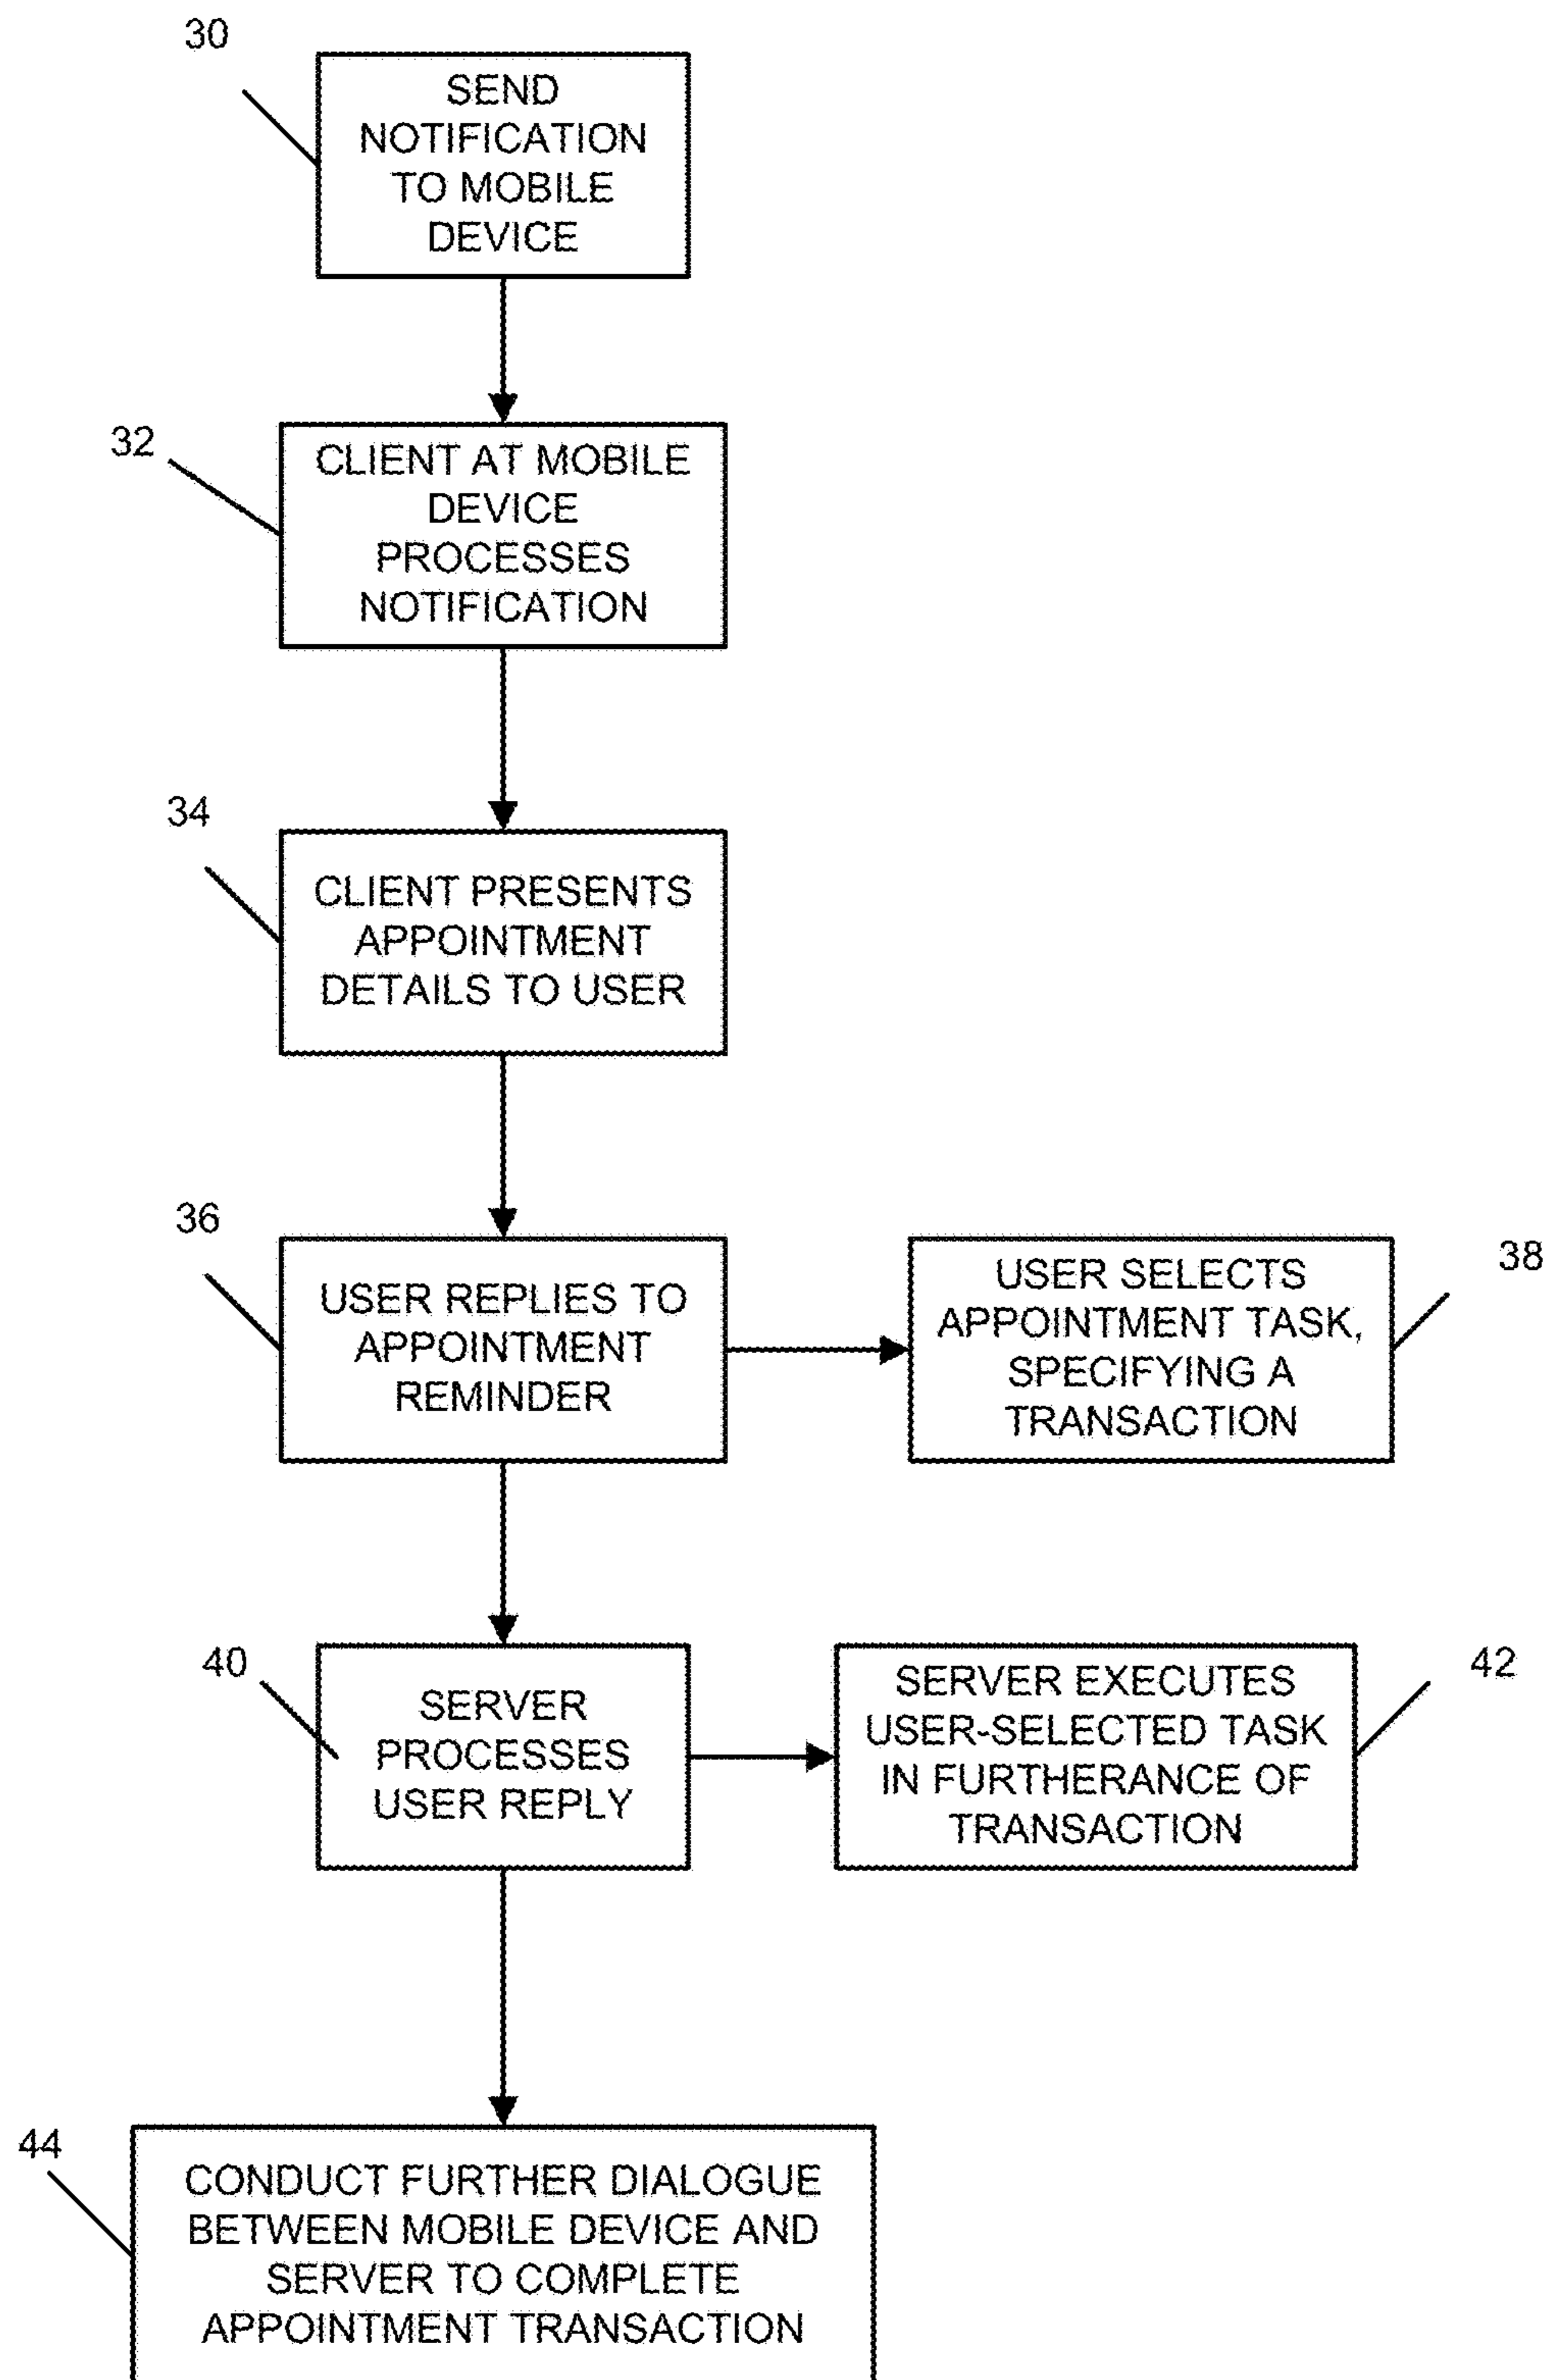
30
SEND NOTIFICATION TO MOBILE DEVICE

32
CLIENT AT MOBILE DEVICE PROCESSES NOTIFICATION

34
CLIENT PRESENTS APPOINTMENT DETAILS TO USER

36
USER REPLIES TO APPOINTMENT REMINDER

USER SELECTS APPOINTMENT TASK, SPECIFYING A TRANSACTION
38

40
SERVER PROCESSES USER REPLY

SERVER EXECUTES USER-SELECTED TASK IN FURTHERANCE OF TRANSACTION
42

44
CONDUCT FURTHER DIALOGUE BETWEEN MOBILE DEVICE AND SERVER TO COMPLETE APPOINTMENT TRANSACTION